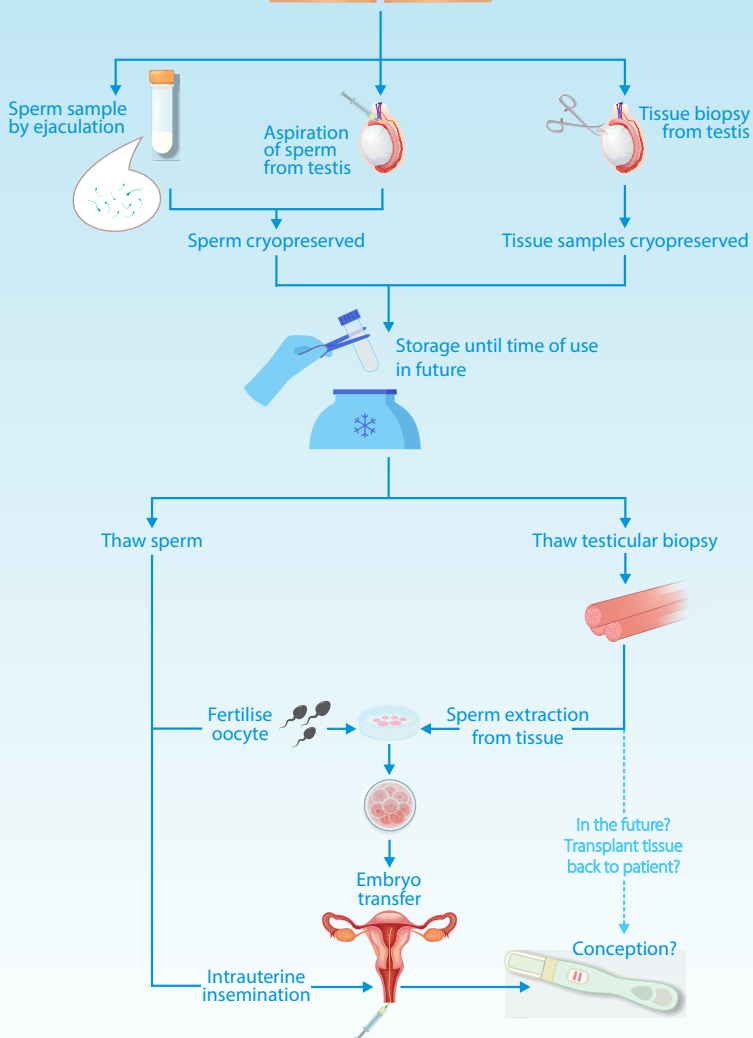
Sperm sample by ejaculation

Aspiration of sperm from testis

Tissue biopsy from testis

Sperm cryopreserved

Tissue samples cryopreserved

Storage until time of use in future

Thaw sperm

Thaw testicular biopsy

Fertilise oocyte

Sperm extraction from tissue

In the future? Transplant tissue back to patient?

Embryo transfer

Conception?

Intrauterine insemination